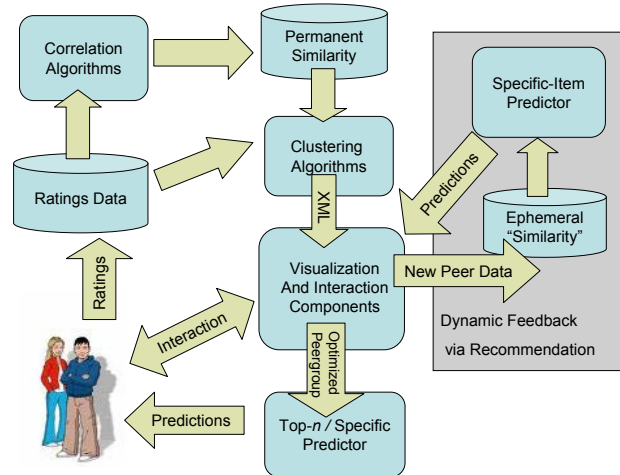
Correlation Algorithms

Permanent Similarity

Specific-Item Predictor

Clustering Algorithms

Predictions

Ratings Data

Ephemeral "Similarity"

XML

Visualization And Interaction Components

New Peer Data

Ratings

Interaction

Optimized Peergroup

Dynamic Feedback via Recommendation

Predictions

Top-*n* / Specific Predictor